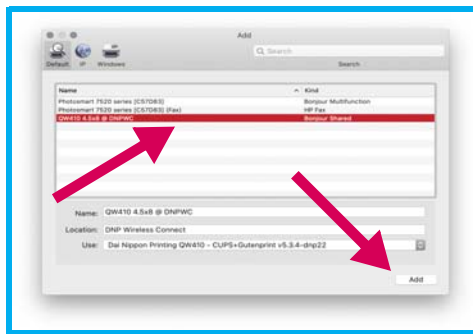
Add

Default IP Windows

Search

Search

| Name | Kind |
|---|---|
| Photosmart 7520 series [C57D83] | Bonjour Multifunction |
| Photosmart 7520 series [C57D83] (Fax) | HP Fax |
| QW410 4.5x8 @ DNPWC | Bonjour Shared |

Name: QW410 4.5x8 @ DNPWC

Location: DNP Wireless Connect

Use: Dai Nippon Printing QW410 - CUPS+Gutenprint v5.3.4-dnp22

Add